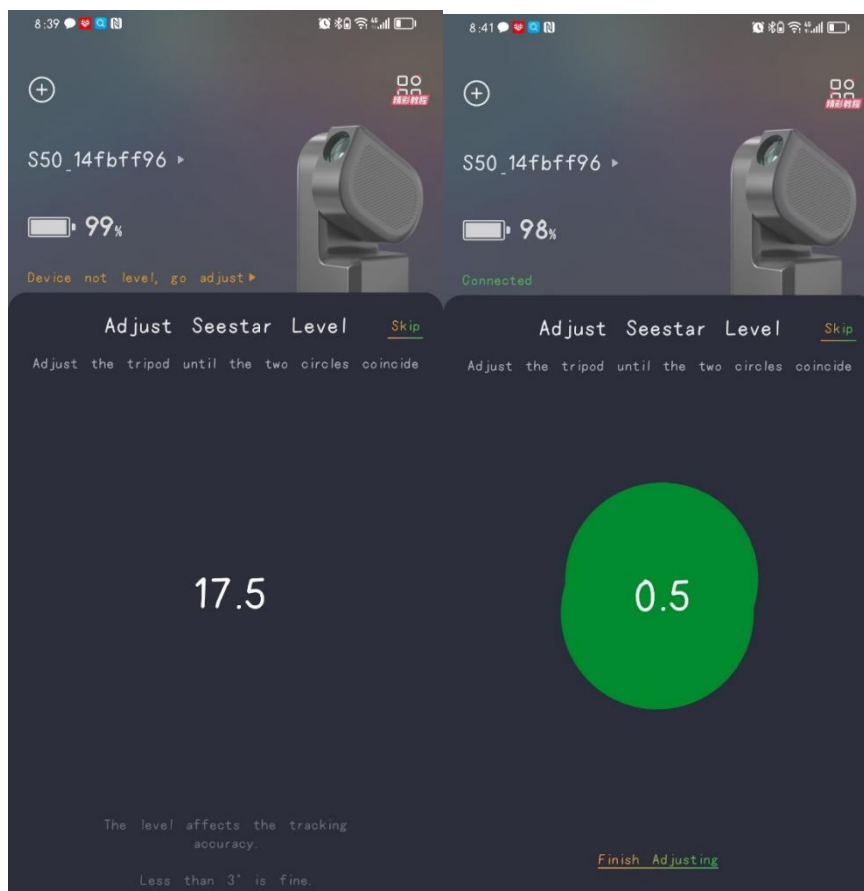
8:39

S50_14fbff96 ▸

99%

Device not level, go adjust ▸

Adjust Seestar Level Skip

Adjust the tripod until the two circles coincide

17.5

The level affects the tracking accuracy.

Less than 3° is fine.

8:41

S50_14fbff96 ▸

98%

Connected

Adjust Seestar Level Skip

Adjust the tripod until the two circles coincide

0.5

Finish Adjusting